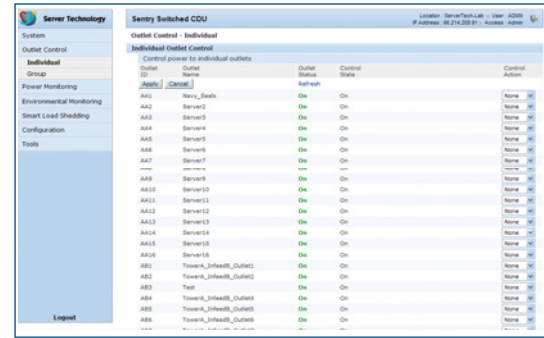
Server Technology

Sentry Switched CDU

Location: ServerTech-Lab :: User: ADMN
IP Address: 66.214.208.91 :: Access: Admin

System
Outlet Control
Individual
Group
Power Monitoring
Environmental Monitoring
Smart Load Shedding
Configuration
Tools

Logout

Outlet Control - Individual

Individual Outlet Control

Control power to individual outlets

| Outlet ID | Outlet Name | Outlet Status | Control State | Control Action |
|---|---|---|---|---|
| Apply Cancel | | Refresh | | |
| AA1 | Navy_Seals | On | On | None |
| AA2 | Server2 | On | On | None |
| AA3 | Server3 | On | On | None |
| AA4 | Server4 | On | On | None |
| AA5 | Server5 | On | On | None |
| AA6 | Server6 | On | On | None |
| AA7 | Server7 | On | On | None |
| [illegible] | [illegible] | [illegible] | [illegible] | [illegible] |
| AA9 | Server9 | On | On | None |
| AA10 | Server10 | On | On | None |
| AA11 | Server11 | On | On | None |
| AA12 | Server12 | On | On | None |
| AA13 | Server13 | On | On | None |
| AA14 | Server14 | On | On | None |
| AA15 | Server15 | On | On | None |
| AA16 | Server16 | On | On | None |
| AB1 | TowerA_InfeedB_Outlet1 | On | On | None |
| AB2 | TowerA_InfeedB_Outlet2 | On | On | None |
| AB3 | Test | On | On | None |
| AB4 | TowerA_InfeedB_Outlet4 | On | On | None |
| AB5 | TowerA_InfeedB_Outlet5 | On | On | None |
| AB6 | TowerA_InfeedB_Outlet6 | On | On | None |
| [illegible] | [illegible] | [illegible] | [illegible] | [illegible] |